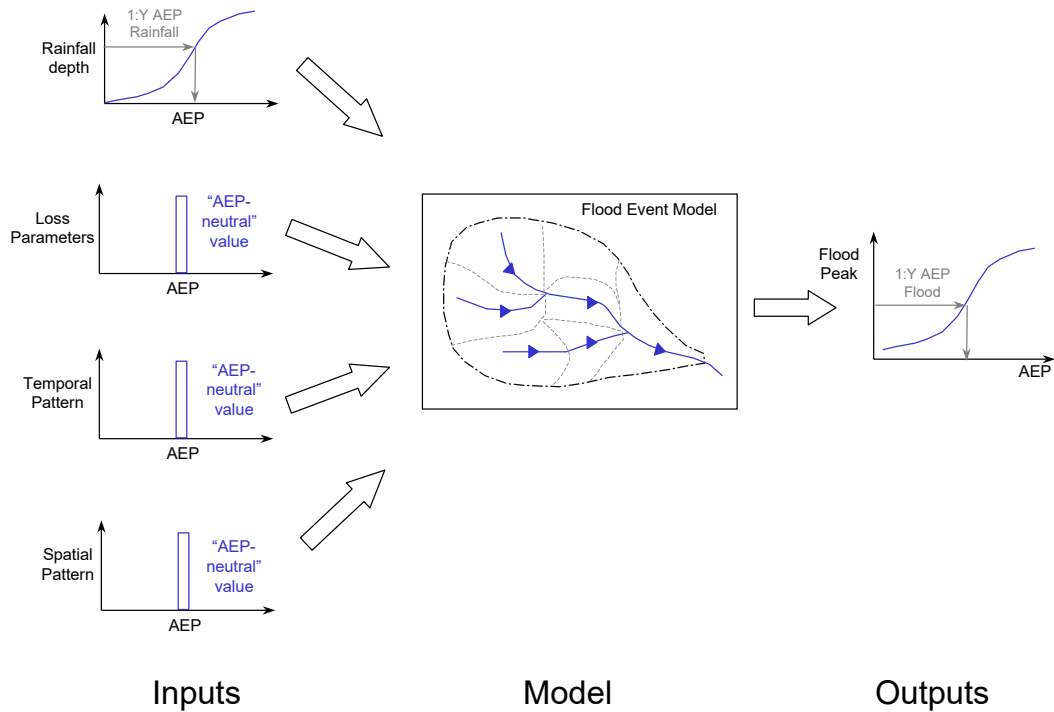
1:Y AEP Rainfall

Rainfall depth

AEP

Loss Parameters

"AEP-neutral" value

AEP

Temporal Pattern

"AEP-neutral" value

AEP

Spatial Pattern

"AEP-neutral" value

AEP

Flood Event Model

Flood Peak

1:Y AEP Flood

AEP

Inputs

Model

Outputs